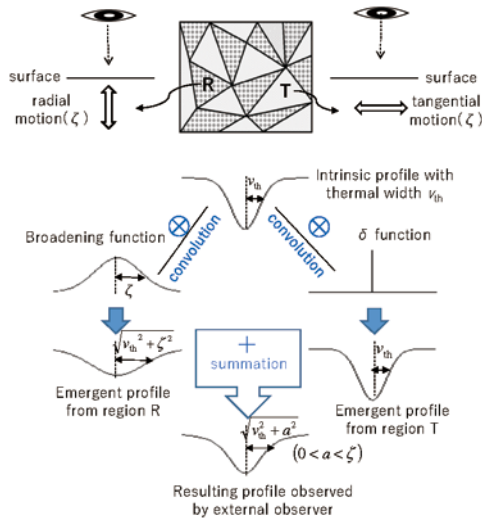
surface

radial motion($\zeta$)

R

T

surface

tangential motion($\zeta$)

$v_{th}$

Intrinsic profile with thermal width $v_{th}$

$\otimes$

convolution

$\otimes$

convolution

Broadening function

$\delta$ function

$\zeta$

$\sqrt{v_{th}^2+\zeta^2}$

+
summation

$v_{th}$

Emergent profile from region R

Emergent profile from region T

$\sqrt{v_{th}^2+a^2}$

$(0<a<\zeta)$

Resulting profile observed by external observer